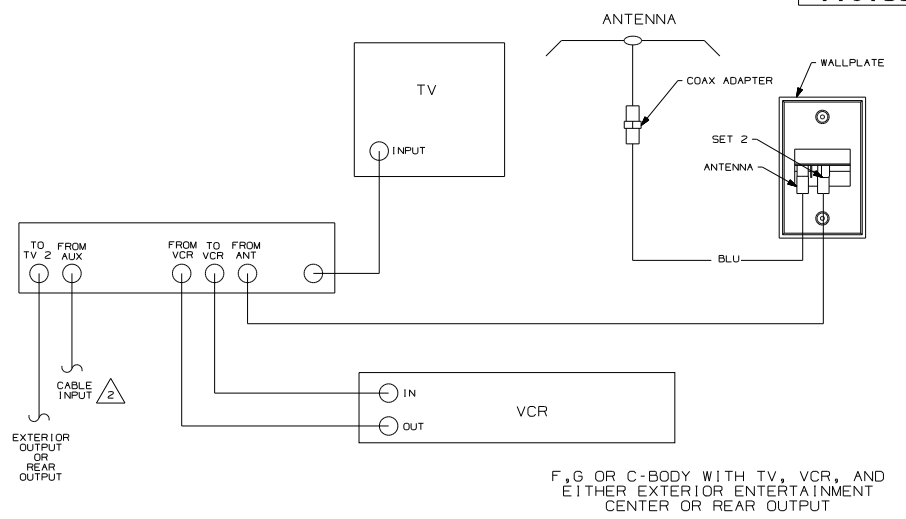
ANTENNA

WALLPLATE

COAX ADAPTER

TV

INPUT

SET 2

ANTENNA

TO TV 2

FROM AUX

FROM VCR

TO VCR

FROM ANT

BLU

CABLE INPUT

2

IN

OUT

VCR

EXTERIOR OUTPUT OR REAR OUTPUT

F,G OR C-BODY WITH TV, VCR, AND EITHER EXTERIOR ENTERTAINMENT CENTER OR REAR OUTPUT